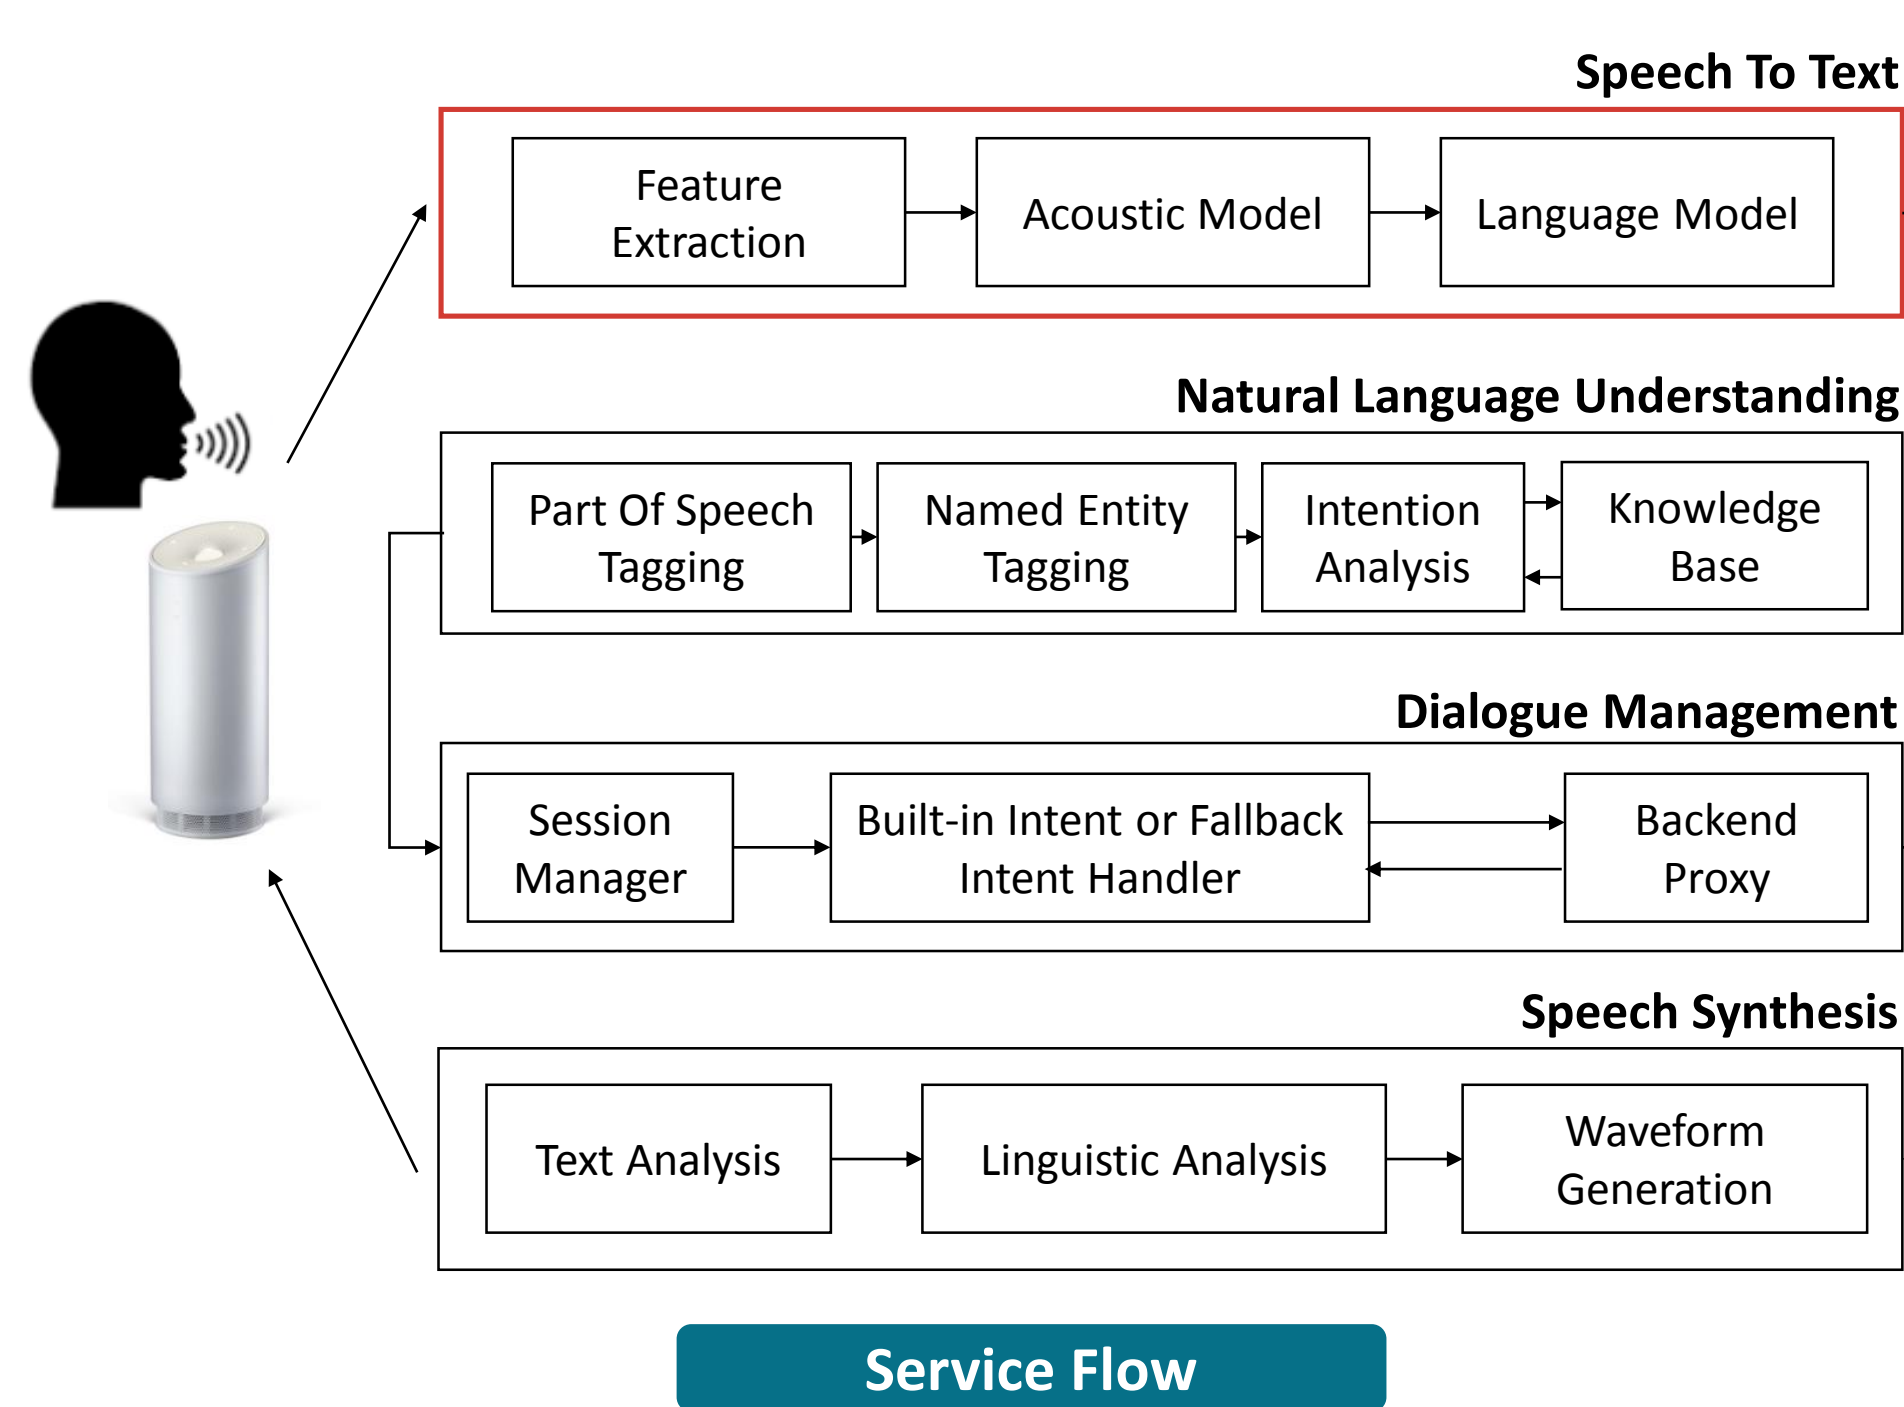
Speech To Text

Feature Extraction

Acoustic Model

Language Model

Natural Language Understanding

Part Of Speech Tagging

Named Entity Tagging

Intention Analysis

Knowledge Base

Dialogue Management

Session Manager

Built-in Intent or Fallback Intent Handler

Backend Proxy

Speech Synthesis

Text Analysis

Linguistic Analysis

Waveform Generation

Service Flow